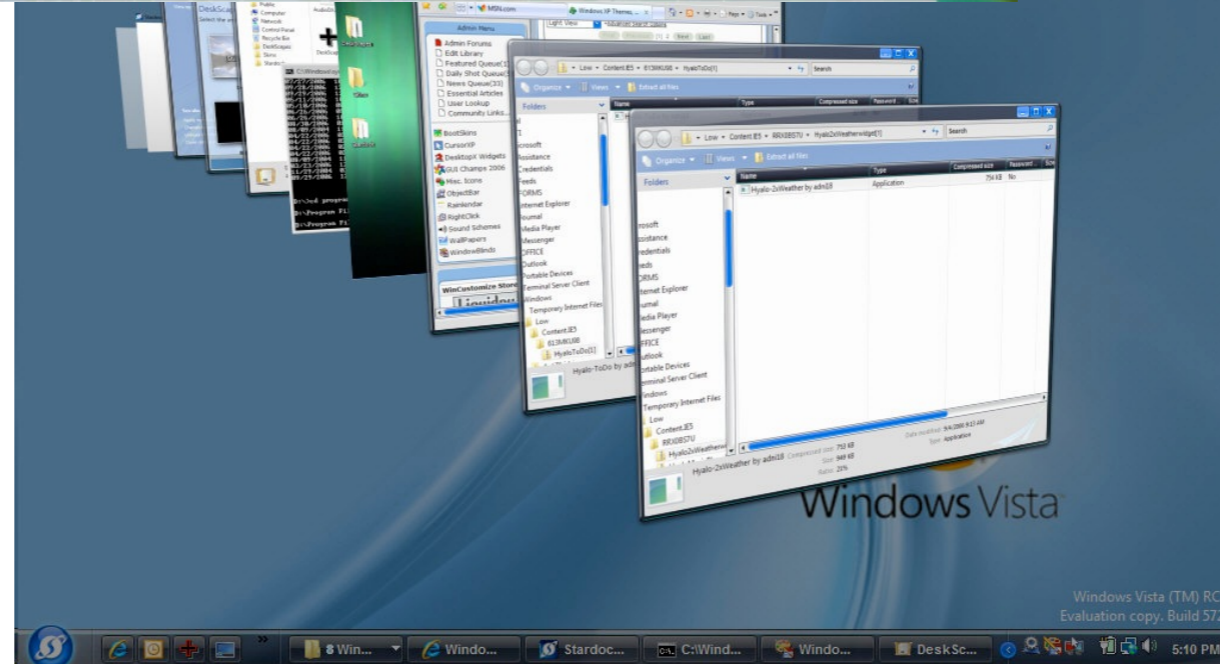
Admin Menu
Admin Forums
Edit Library
Featured Queue(2)
Daily Shot Queue(
News Queue(33)
Essential Articles
User Lookup
Community Links...
BootSkins
CursorXP
DesktopX Widgets
GUI Champs 2006
Misc. Icons
ObjectBar
Rainlendar
RightClick
Sound Schemes
WallPapers
WindowBlinds
WinCustomize Store

Low ▸ Content.IE5 ▸ 613MKU0B ▸ HyaloToDo[1]
Search
Organize
Views
Extract all files
Folders
Name
Type
Compressed size
Password
icrosoft
ssistance
Credentials
Feeds
FORMS
Internet Explorer
Journal
Media Player
Messenger
OFFICE
Outlook
Portable Devices
Terminal Server Client
Windows
Temporary Internet Files
Low
Content.IE5
613MKU0B
HyaloToDo[1]
Hyalo-ToDo by adn

Low ▸ Content.IE5 ▸ RRX0B57U ▸ Hyalo2xWeatherwidget[1]
Search
Organize
Views
Extract all files
Folders
Name
Type
Compressed size
Password
Hyalo-2xWeather by adni18
Application
754 KB
No
rosoft
ssistance
redentials
eds
ORMS
ternet Explorer
ournal
edia Player
essenger
FFICE
utlook
ortable Devices
erminal Server Client
indows
Temporary Internet Files
Low
Content.IE5
RRX0B57U
Hyalo2xWeather
Hyalo-2xWeather by adni18
Compressed size: 753 KB
Size: 949 KB
Ratio: 20%
Date modified: 9/4/2006 8:13 AM
Type: Application

Windows Vista

Windows Vista (TM) RC
Evaluation copy. Build 57

8 Win...
Windo...
Stardoc...
C:\Wind...
Windo...
DeskSc...
5:10 PM